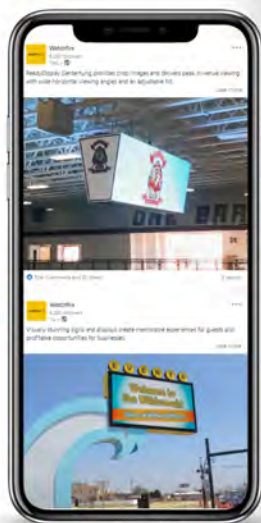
Watchfire
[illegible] followers
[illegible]
Ready2Display Centerhung provides crisp images and delivers pass-in-venue viewing with wide horizontal viewing angles and an adjustable tilt.
...see more

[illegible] Comments and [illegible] shares
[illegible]

Watchfire
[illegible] followers
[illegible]
Visually stunning signs and displays create memorable experiences for guests and profitable opportunities for businesses.
...see more

Welcome to the Wildcats